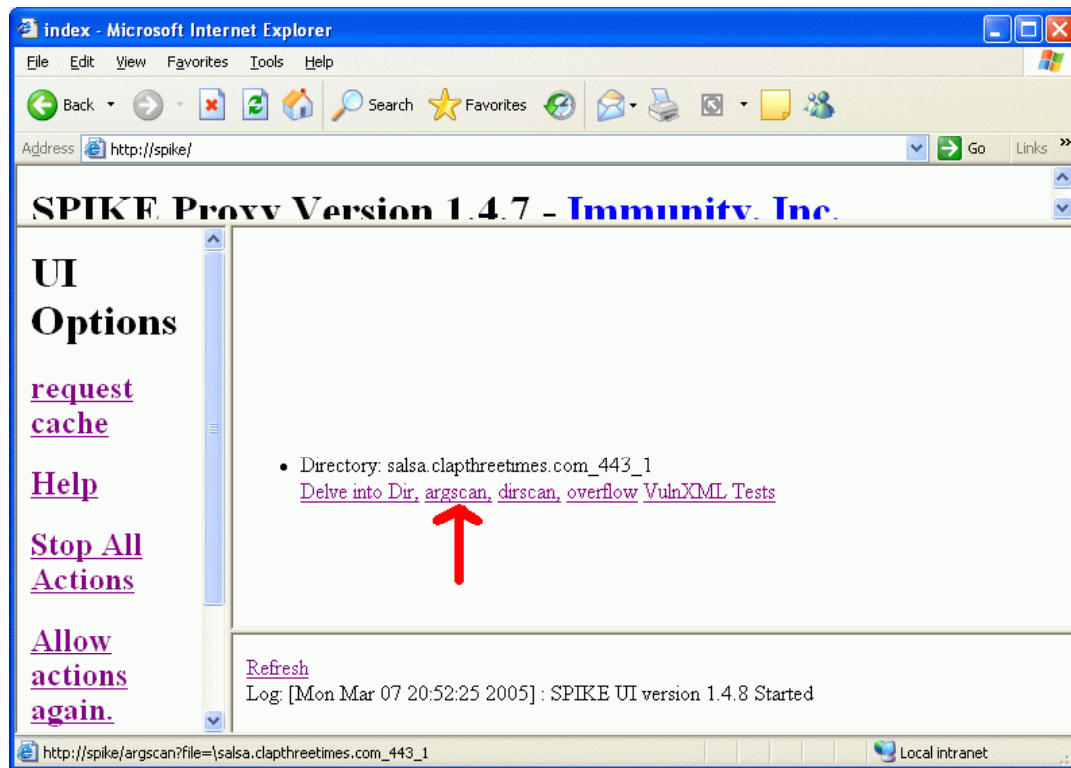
index - Microsoft Internet Explorer

File Edit View Favorites Tools Help

Back Search Favorites

Address http://spike/ Go Links »

SPIKE Proxy Version 1.4.7 - Immunity, Inc.

UI Options

request cache

Help

Stop All Actions

Allow actions again.

• Directory: salsa.clapthreetimes.com_443_1
Delve into Dir, argscan, dirscan, overflow VulnXML Tests

Refresh
Log: [Mon Mar 07 20:52:25 2005] : SPIKE UI version 1.4.8 Started

http://spike/argscan?file=\salsa.clapthreetimes.com_443_1

Local intranet